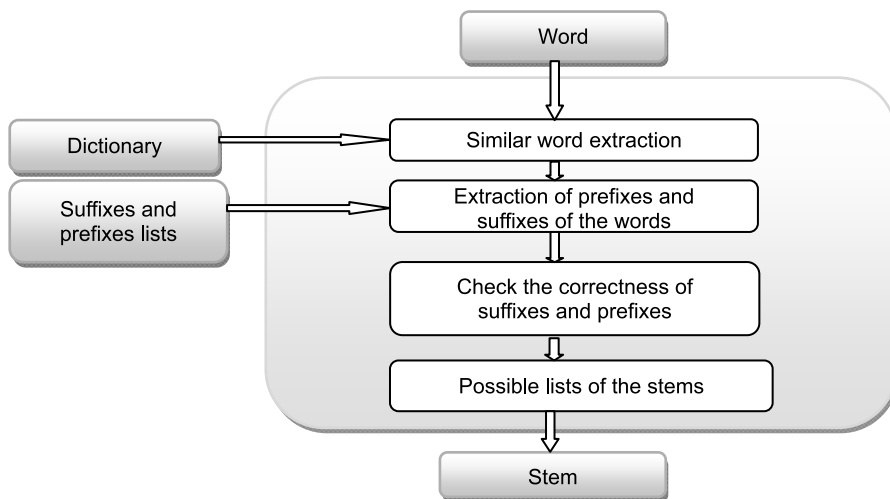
Word

Dictionary

Suffixes and prefixes lists

Similar word extraction

Extraction of prefixes and suffixes of the words

Check the correctness of suffixes and prefixes

Possible lists of the stems

Stem